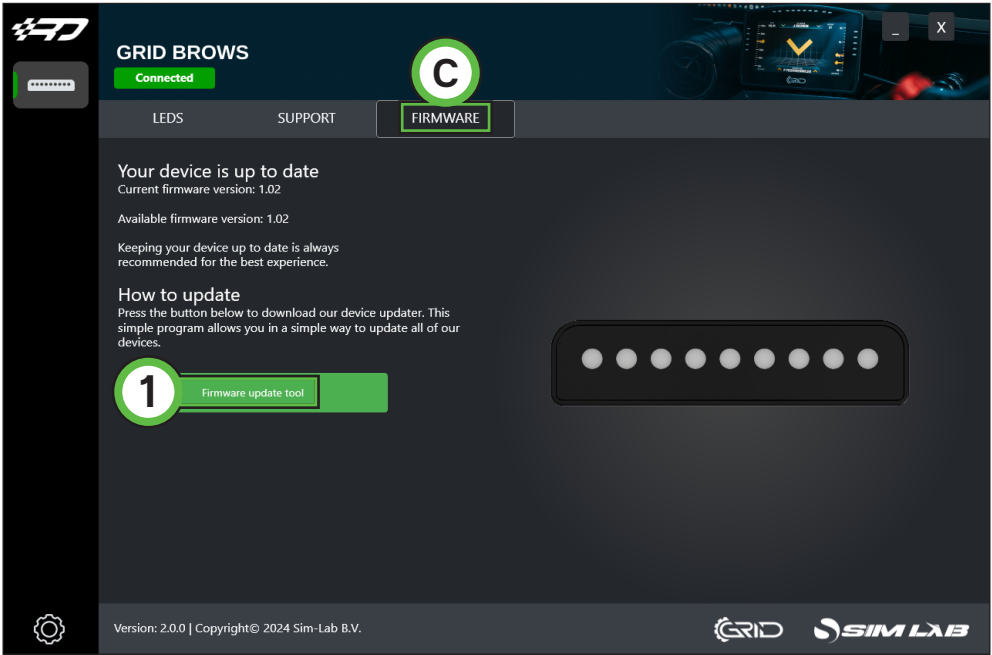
GRID BROWS
Connected

_ X

C

LEDS SUPPORT FIRMWARE

Your device is up to date
Current firmware version: 1.02

Available firmware version: 1.02

Keeping your device up to date is always recommended for the best experience.

How to update
Press the button below to download our device updater. This simple program allows you in a simple way to update all of our devices.

1

Firmware update tool

Version: 2.0.0 | Copyright© 2024 Sim-Lab B.V.

GRID SIM LAB